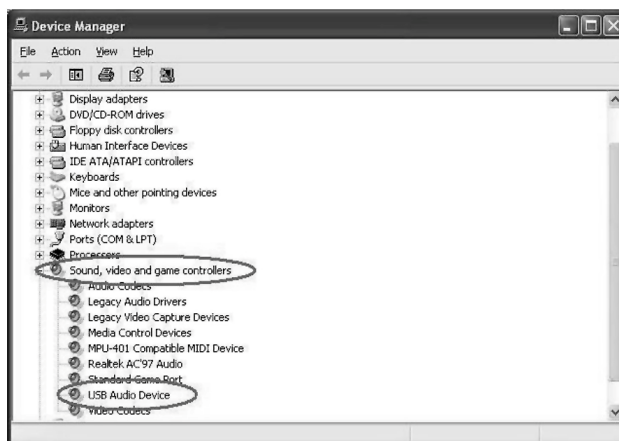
Device Manager

File Action View Help

Display adapters
DVD/CD-ROM drives
Floppy disk controllers
Human Interface Devices
IDE ATA/ATAPI controllers
Keyboards
Mice and other pointing devices
Monitors
Network adapters
Ports (COM & LPT)
Processors
Sound, video and game controllers
Audio Codecs
Legacy Audio Drivers
Legacy Video Capture Devices
Media Control Devices
MPU-401 Compatible MIDI Device
Realtek AC'97 Audio
Standard Game Port
USB Audio Device
Video Codecs